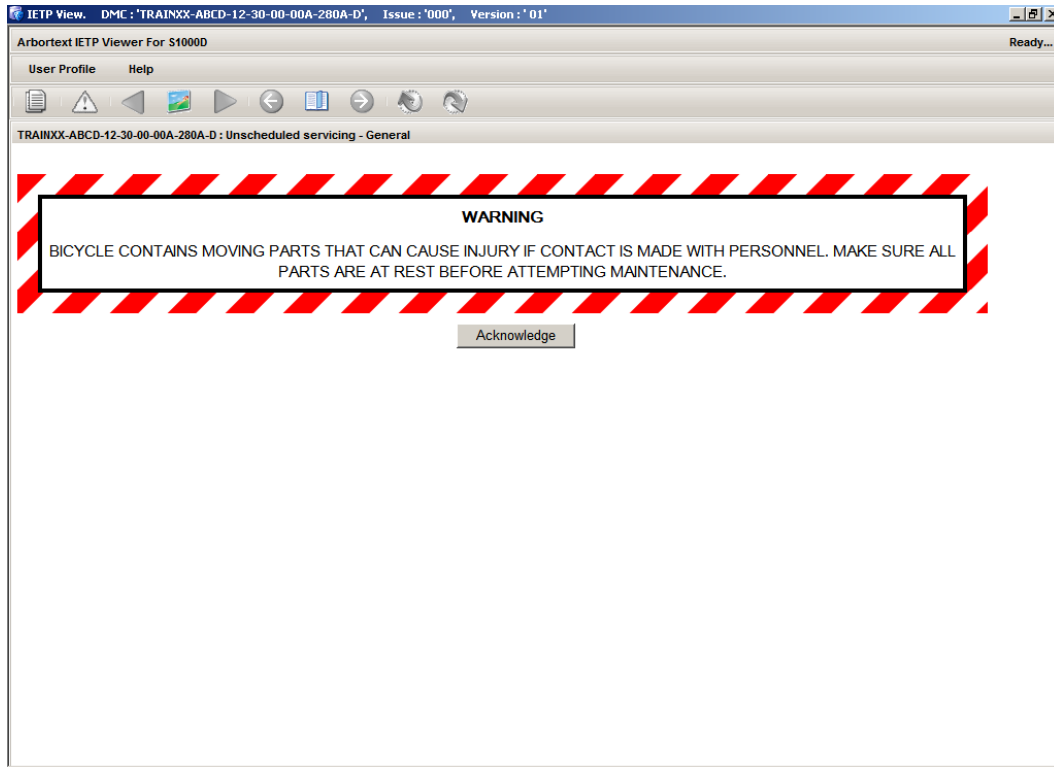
IETP View. DMC : 'TRAINXX-ABCD-12-30-00-00A-280A-D', Issue : '000', Version : '01'

Arbortext IETP Viewer For S1000D

Ready...

User Profile Help

TRAINXX-ABCD-12-30-00-00A-280A-D : Unscheduled servicing - General

WARNING

BICYCLE CONTAINS MOVING PARTS THAT CAN CAUSE INJURY IF CONTACT IS MADE WITH PERSONNEL. MAKE SURE ALL PARTS ARE AT REST BEFORE ATTEMPTING MAINTENANCE.

Acknowledge